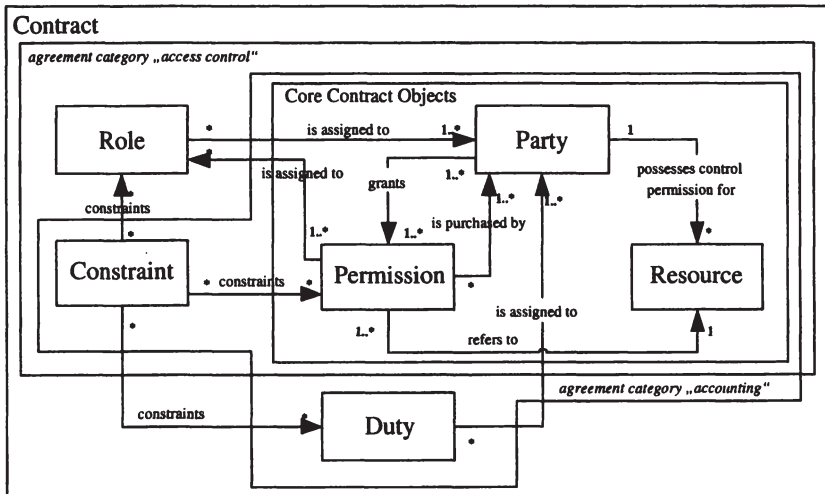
Contract

agreement category „access control"

Core Contract Objects

Role

Party

Constraint

Permission

Resource

Duty

agreement category „accounting"

is assigned to

is assigned to

constraints

constraints

constraints

grants

is purchased by

possesses control permission for

is assigned to

refers to

1..*

1..*

1..*

1..*

1..*

1..*

1

1

*

*

*

*

*

*

*